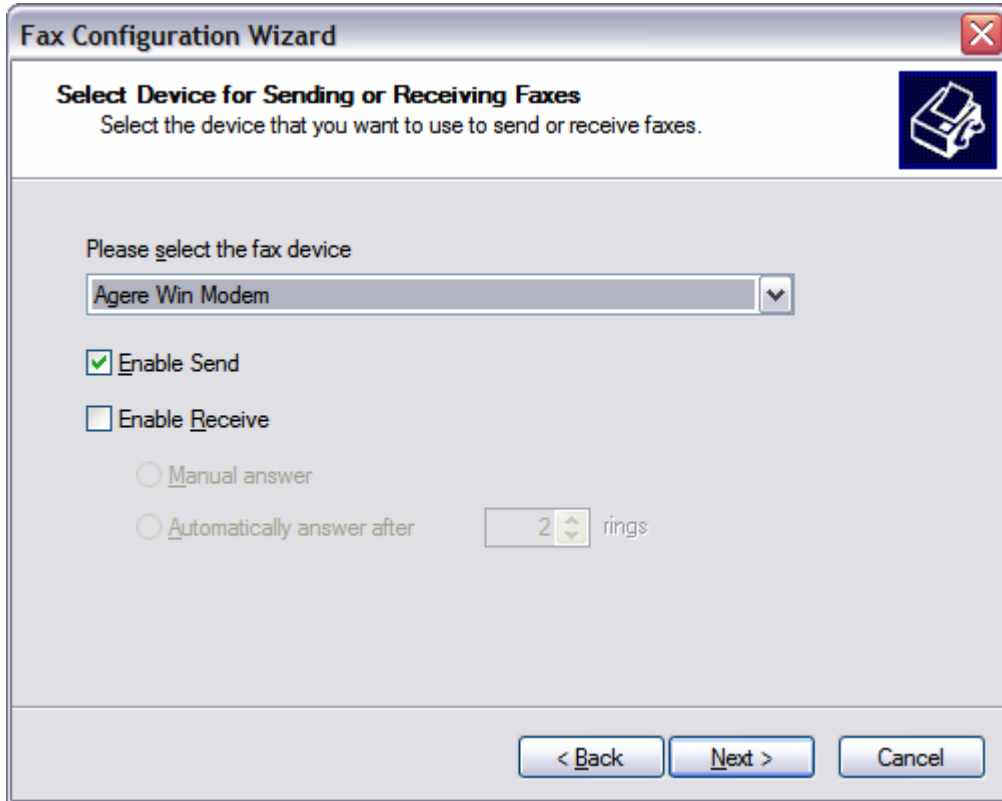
Fax Configuration Wizard

Select Device for Sending or Receiving Faxes
Select the device that you want to use to send or receive faxes.

Please select the fax device

Agere Win Modem

Enable Send

Enable Receive

Manual answer

Automatically answer after 2 rings

< Back Next > Cancel